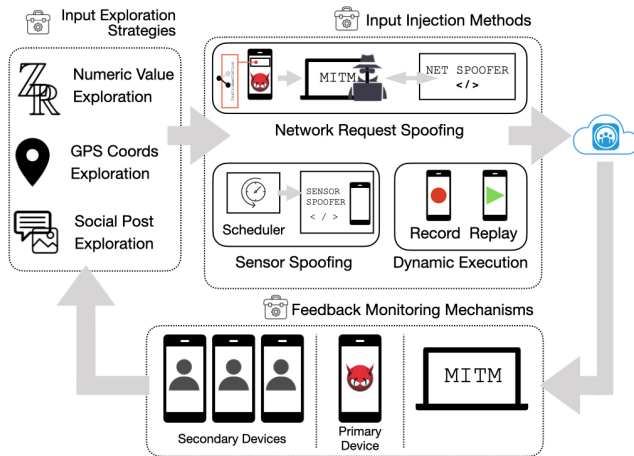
Input Exploration Strategies

Numeric Value Exploration

GPS Coords Exploration

Social Post Exploration

Input Injection Methods

MITM

NET SPOOFER
</>

Network Request Spoofing

SENSOR SPOOFER
< / >

Scheduler

Sensor Spoofing

Record

Replay

Dynamic Execution

Feedback Monitoring Mechanisms

Secondary Devices

Primary Device

MITM